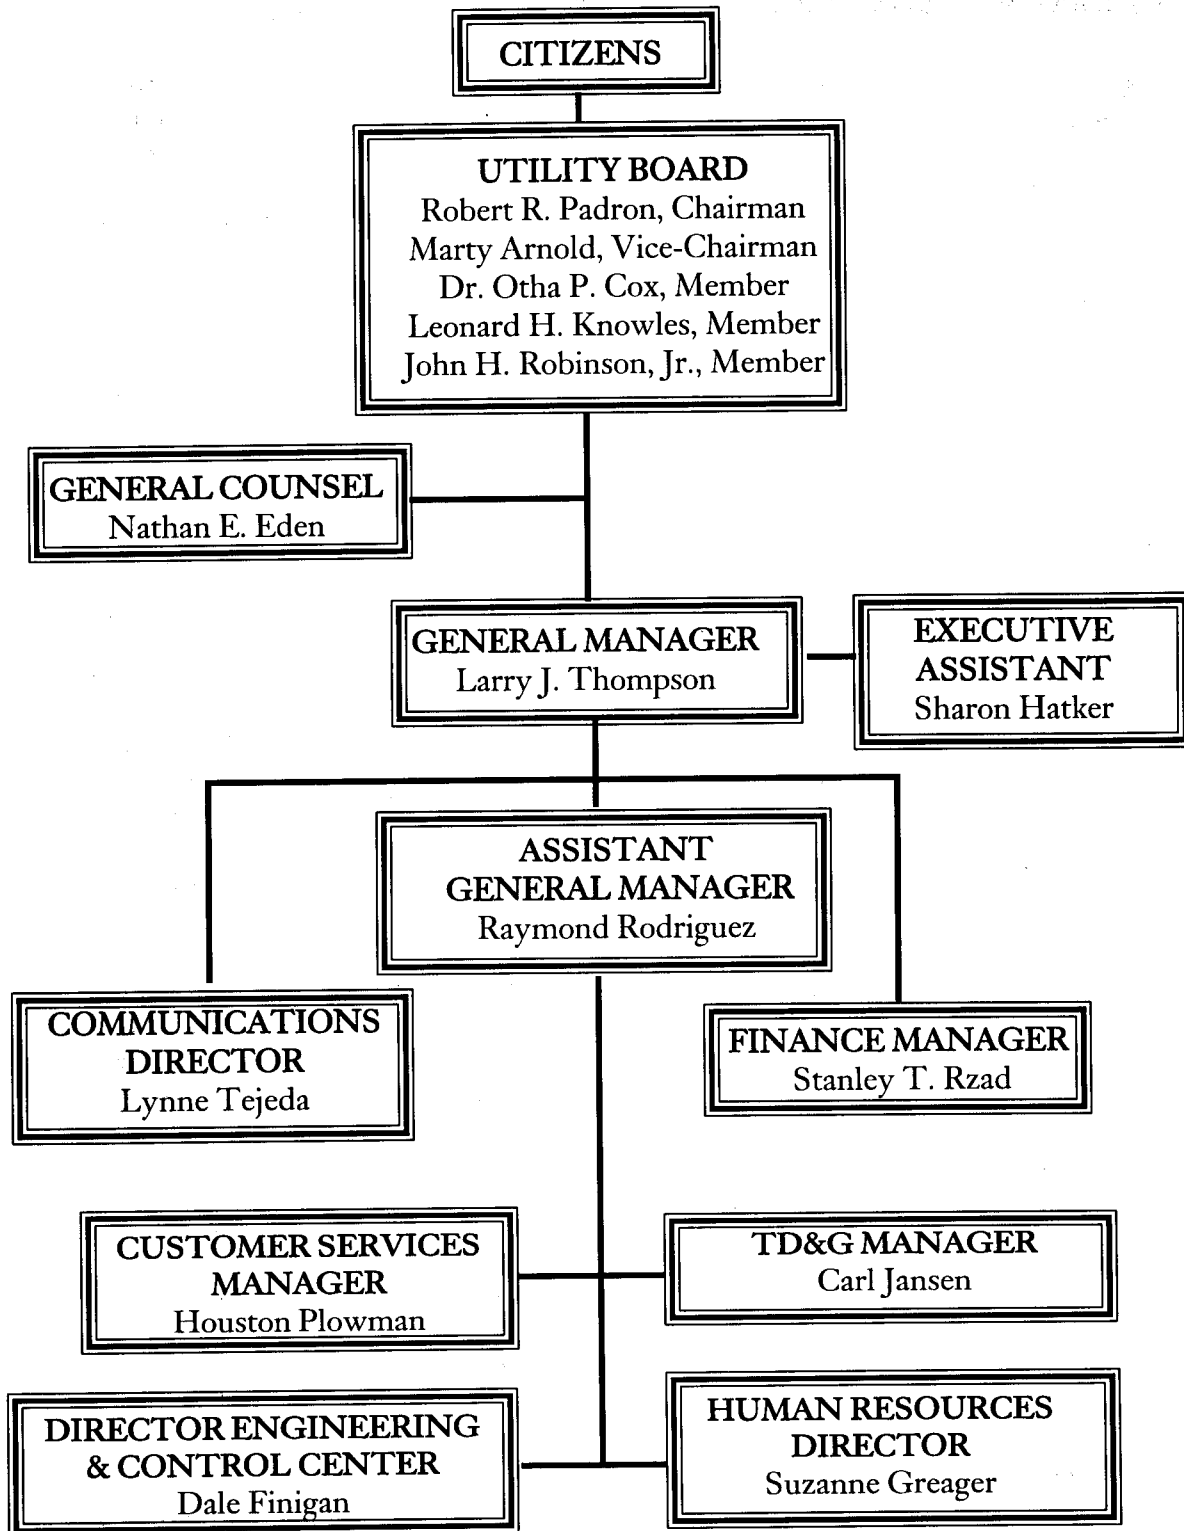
CITIZENS

UTILITY BOARD
Robert R. Padron, Chairman
Marty Arnold, Vice-Chairman
Dr. Otha P. Cox, Member
Leonard H. Knowles, Member
John H. Robinson, Jr., Member

GENERAL COUNSEL
Nathan E. Eden

GENERAL MANAGER
Larry J. Thompson

EXECUTIVE ASSISTANT
Sharon Hatker

ASSISTANT GENERAL MANAGER
Raymond Rodriguez

COMMUNICATIONS DIRECTOR
Lynne Tejeda

FINANCE MANAGER
Stanley T. Rzad

CUSTOMER SERVICES MANAGER
Houston Plowman

TD&G MANAGER
Carl Jansen

DIRECTOR ENGINEERING & CONTROL CENTER
Dale Finigan

HUMAN RESOURCES DIRECTOR
Suzanne Greager